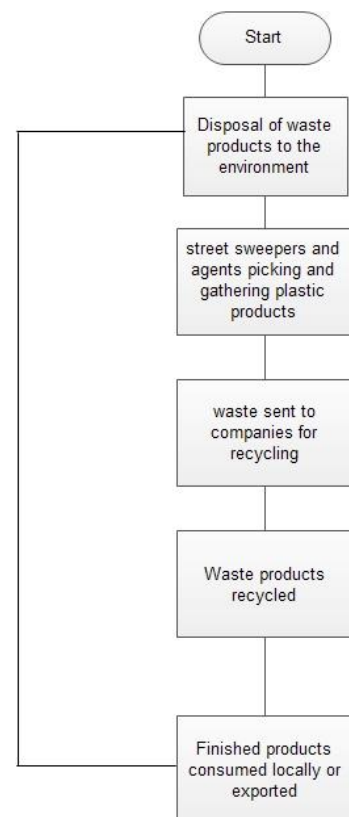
Start

Disposal of waste products to the environment

street sweepers and agents picking and gathering plastic products

waste sent to companies for recycling

Waste products recycled

Finished products consumed locally or exported